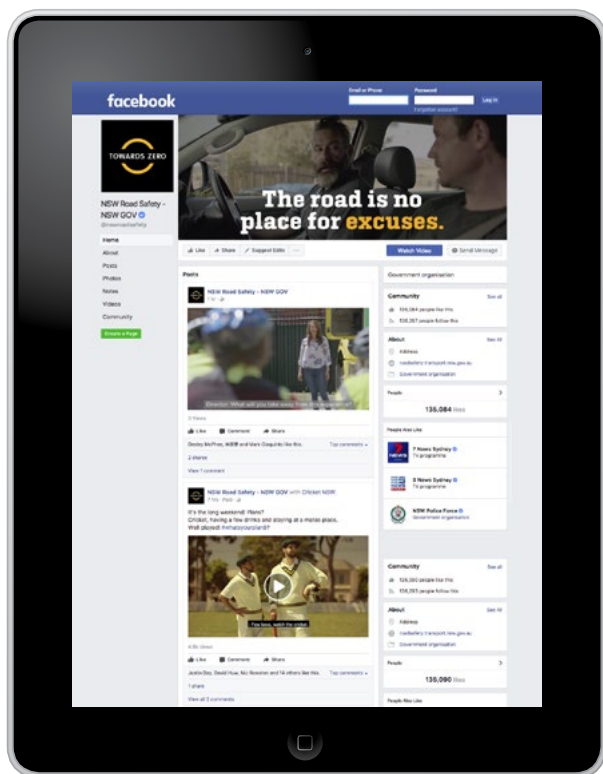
facebook

Email or Phone
Password
Log In
Forgotten account?

TOWARDS ZERO

NSW Road Safety - NSW GOV
@nswroadsafety

Home
About
Posts
Photos
Notes
Videos
Community
Create a Page

The road is no place for excuses.

Like
Share
Suggest Edits
...
Watch Video
Send Message

Posts

NSW Road Safety - NSW GOV

Director: What will you take away from this experience?

Like
Comment
Share
Top comments
2 shares
View 1 comment

NSW Road Safety - NSW GOV with Cricket NSW

It's the long weekend! Plans?
Cricket, having a few drinks and staying at a mates place.
Well played! #whatsyourplanb?

You boys, watch the cricket.

Like
Comment
Share
Top comments
1 share
View all 2 comments

Government organisation

Community
See all
136,084 people like this
136,287 people follow this

About
See All
Address
roadsafety.transport.nsw.gov.au
Government organisation

People
136,084 likes

People Also Like
7 News Sydney
TV programme
9 News Sydney
TV programme
NSW Police Force
Government organisation

Community
See all
136,090 people like this
136,365 people follow this

About
See All
Address
roadsafety.transport.nsw.gov.au
Government organisation

People
136,090 likes

People Also Like